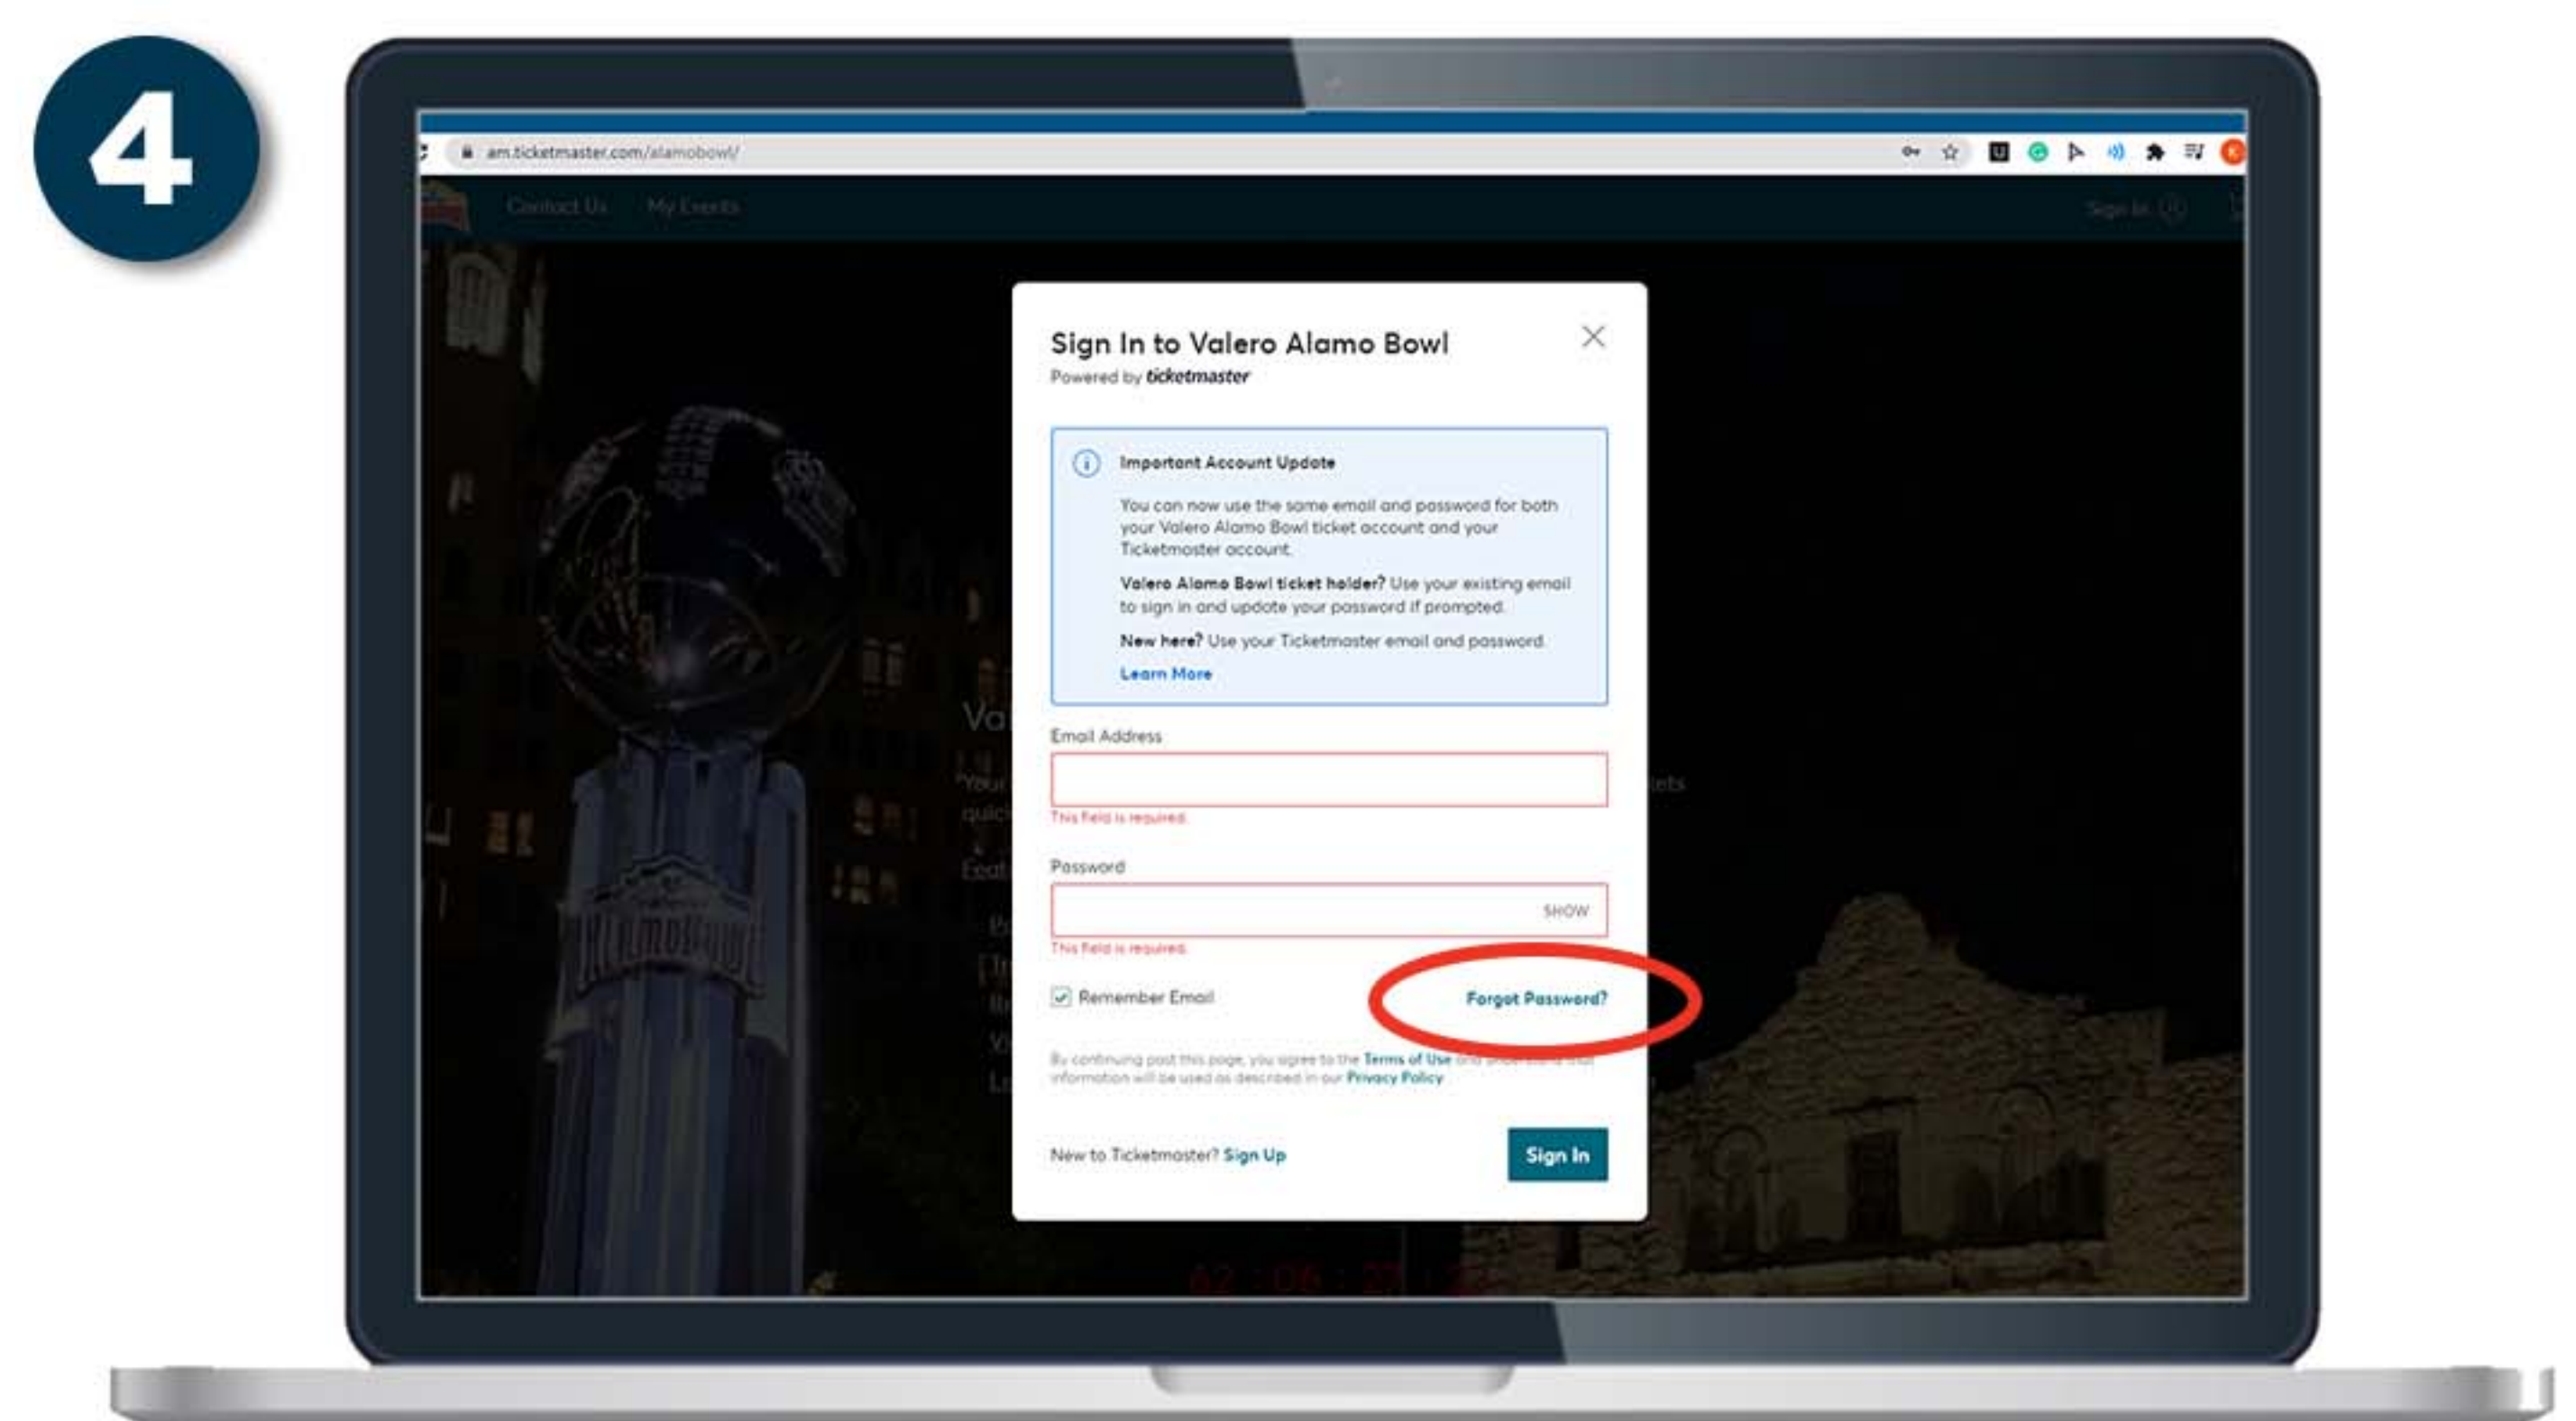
4

am.ticketmaster.com/alamobowl/

Contact Us My Events

Sign In

Sign In to Valero Alamo Bowl
Powered by ticketmaster

Important Account Update

You can now use the same email and password for both your Valero Alamo Bowl ticket account and your Ticketmaster account.

Valero Alamo Bowl ticket holder? Use your existing email to sign in and update your password if prompted.

New here? Use your Ticketmaster email and password.

Learn More

Email Address

This field is required.

Password

SHOW

This field is required.

Remember Email

Forgot Password?

By continuing past this page, you agree to the Terms of Use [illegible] information will be used as described in our Privacy Policy

New to Ticketmaster? Sign Up

Sign In